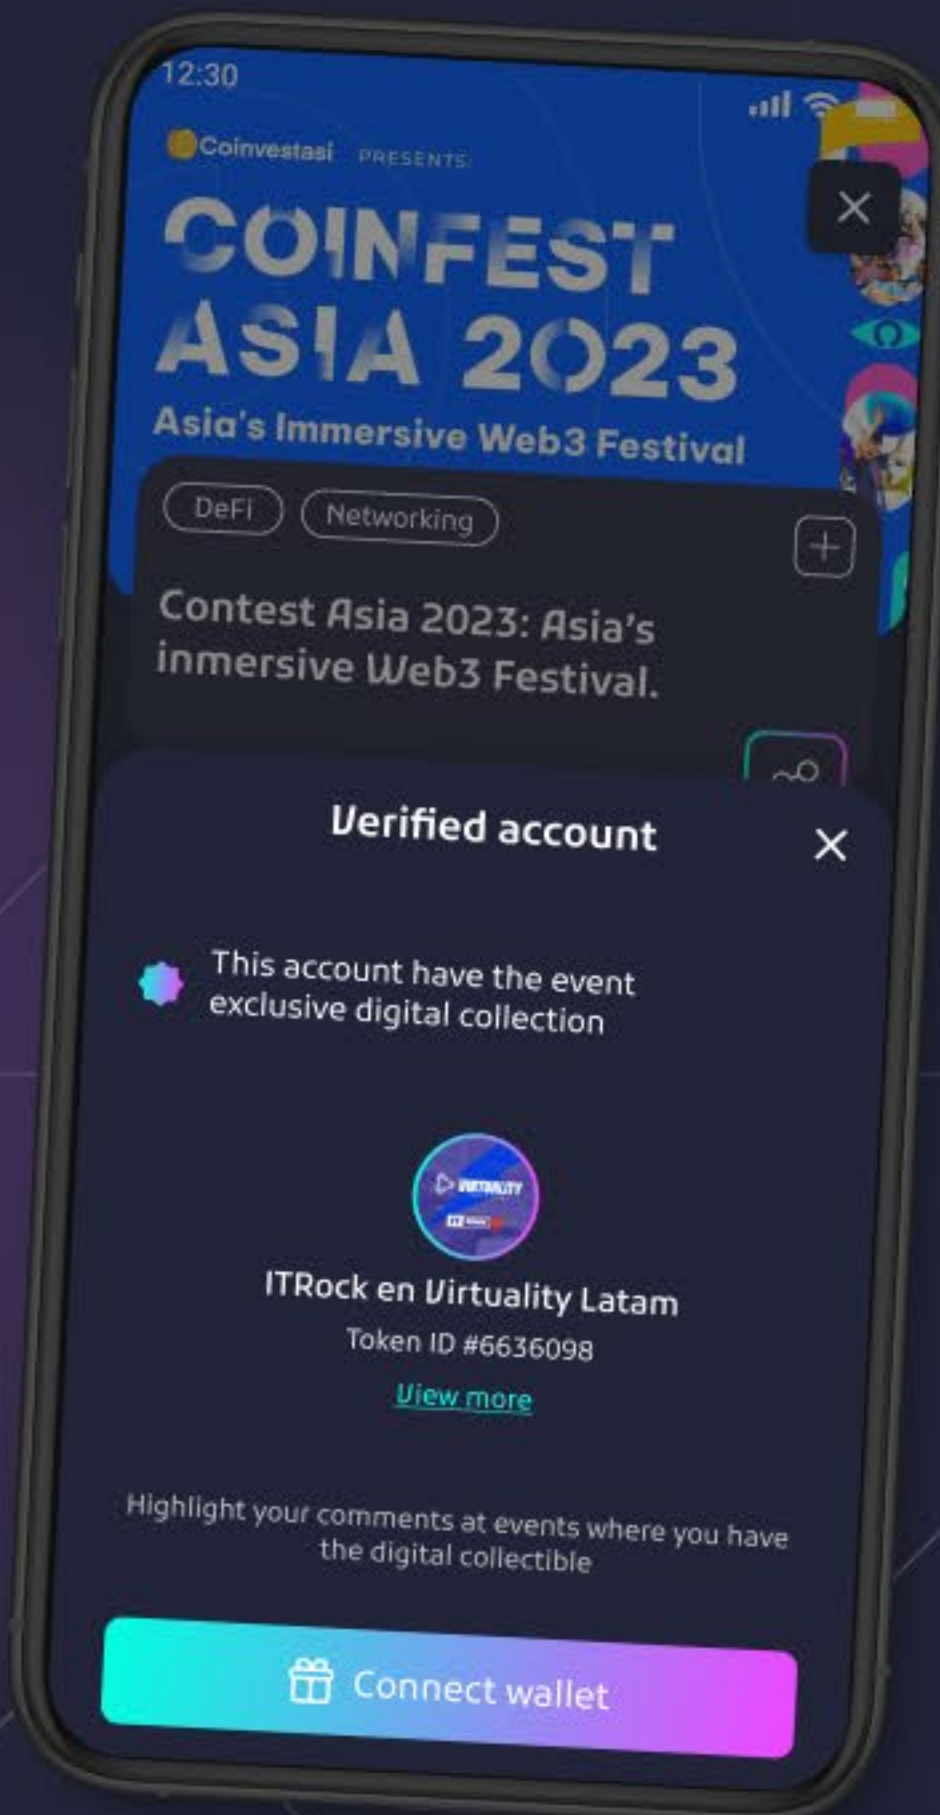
12:30

Coinvestasi PRESENTS

COINFEST ASIA 2023

Asia's Immersive Web3 Festival

DeFi Networking

Contest Asia 2023: Asia's inmersive Web3 Festival.

Verified account

This account have the event exclusive digital collection

VIRTUALITY

ITRock en Virtuality Latam

Token ID #6636098

View more

Highlight your comments at events where you have the digital collectible

Connect wallet